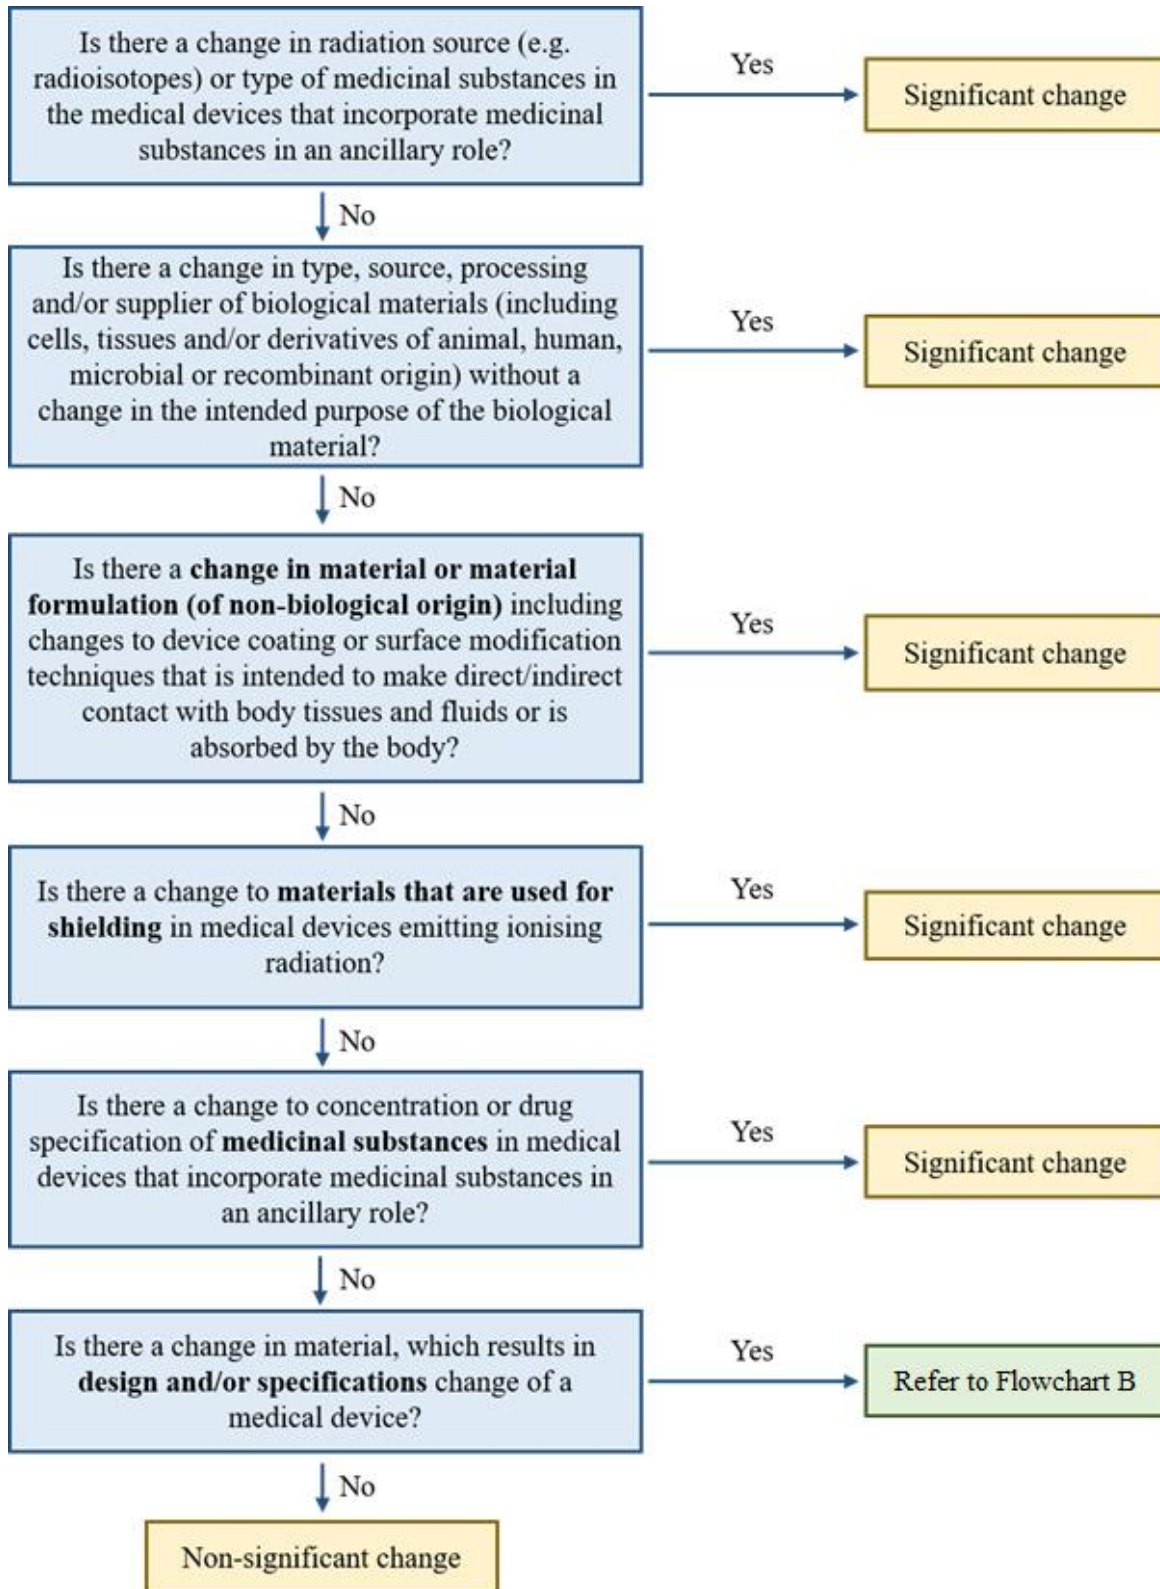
Is there a change in radiation source (e.g. radioisotopes) or type of medicinal substances in the medical devices that incorporate medicinal substances in an ancillary role?

Yes

Significant change

No

Is there a change in type, source, processing and/or supplier of biological materials (including cells, tissues and/or derivatives of animal, human, microbial or recombinant origin) without a change in the intended purpose of the biological material?

Yes

Significant change

No

Is there a **change in material or material formulation (of non-biological origin)** including changes to device coating or surface modification techniques that is intended to make direct/indirect contact with body tissues and fluids or is absorbed by the body?

Yes

Significant change

No

Is there a change to **materials that are used for shielding** in medical devices emitting ionising radiation?

Yes

Significant change

No

Is there a change to concentration or drug specification of **medicinal substances** in medical devices that incorporate medicinal substances in an ancillary role?

Yes

Significant change

No

Is there a change in material, which results in **design and/or specifications** change of a medical device?

Yes

Refer to Flowchart B

No

Non-significant change